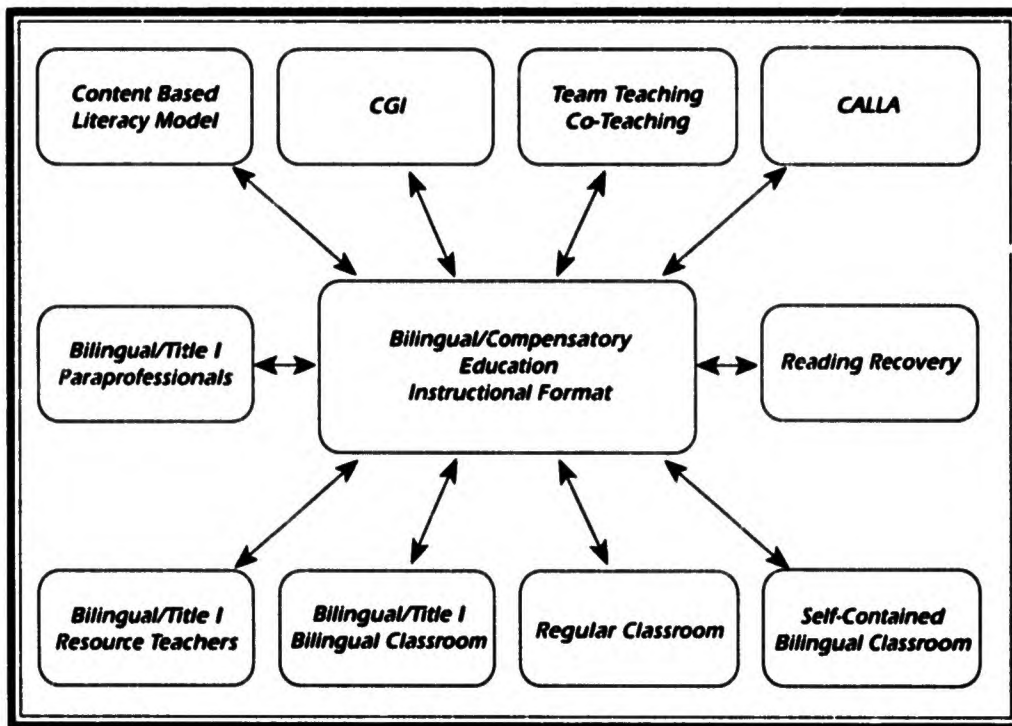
Content Based Literacy Model

CGI

Team Teaching Co-Teaching

CALLA

Bilingual/Title I Paraprofessionals

Bilingual/Compensatory Education Instructional Format

Reading Recovery

Bilingual/Title I Resource Teachers

Bilingual/Title I Bilingual Classroom

Regular Classroom

Self-Contained Bilingual Classroom